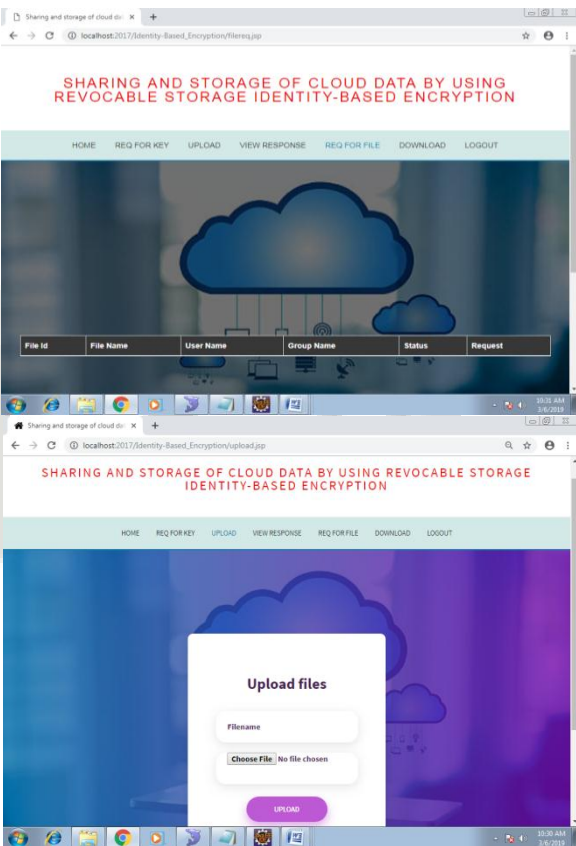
Sharing and storage of cloud da ×

localhost:2017/Identity-Based_Encryption/filereq.jsp

SHARING AND STORAGE OF CLOUD DATA BY USING REVOCABLE STORAGE IDENTITY-BASED ENCRYPTION

HOME REQ FOR KEY UPLOAD VIEW RESPONSE REQ FOR FILE DOWNLOAD LOGOUT

| File Id | File Name | User Name | Group Name | Status | Request |
|---|---|---|---|---|---|

10:31 AM
3/6/2019

Sharing and storage of cloud da ×

localhost:2017/Identity-Based_Encryption/upload.jsp

SHARING AND STORAGE OF CLOUD DATA BY USING REVOCABLE STORAGE IDENTITY-BASED ENCRYPTION

HOME REQ FOR KEY UPLOAD VIEW RESPONSE REQ FOR FILE DOWNLOAD LOGOUT

Upload files

Filename

Choose File No file chosen

UPLOAD

10:30 AM
3/6/2019